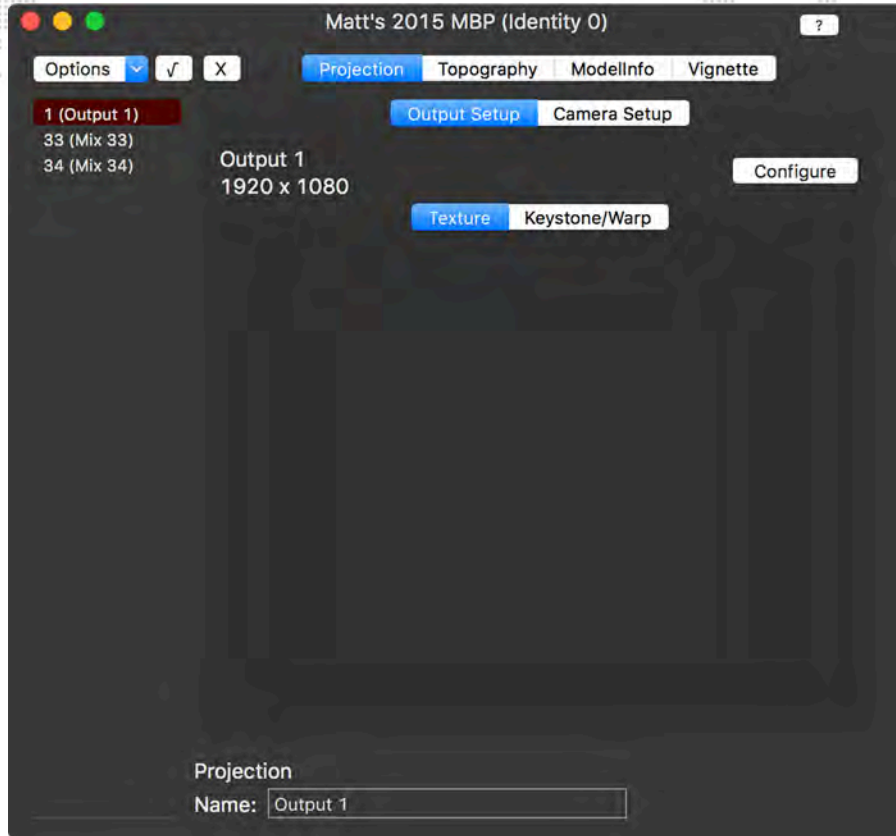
Matt's 2015 MBP (Identity 0)

?

Options √ X

Projection Topography ModelInfo Vignette

1 (Output 1)
33 (Mix 33)
34 (Mix 34)

Output Setup Camera Setup

Output 1
1920 x 1080

Configure

Texture Keystone/Warp

Projection
Name: Output 1